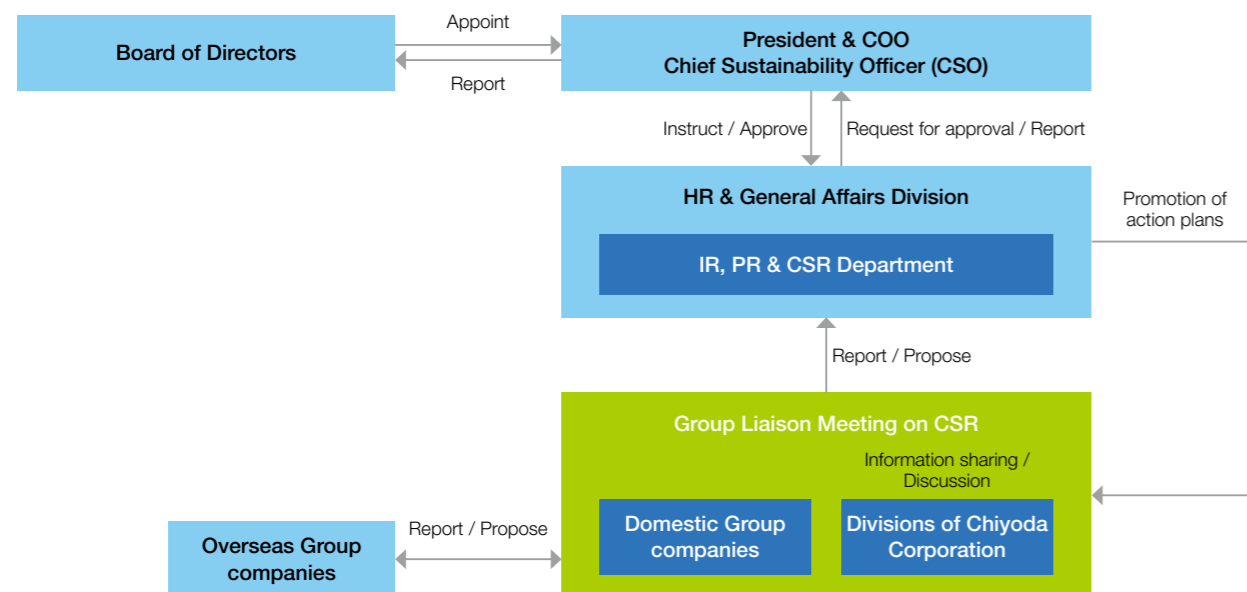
Board of Directors

Appoint

Report

President & COO
Chief Sustainability Officer (CSO)

Instruct / Approve

Request for approval / Report

HR & General Affairs Division

IR, PR & CSR Department

Promotion of action plans

Report / Propose

Group Liaison Meeting on CSR

Information sharing / Discussion

Domestic Group companies

Divisions of Chiyoda Corporation

Overseas Group companies

Report / Propose